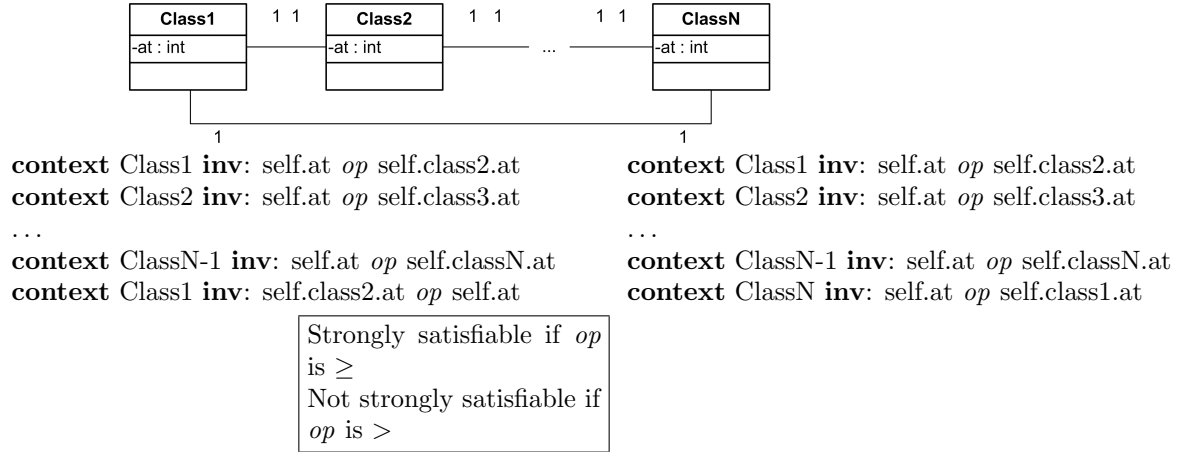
| Class1 |
|---|
| -at : int |
| |

1 1

| Class2 |
|---|
| -at : int |
| |

1 1 ... 1 1

| ClassN |
|---|
| -at : int |
| |

1 1

**context** Class1 **inv**: self.at *op* self.class2.at
**context** Class2 **inv**: self.at *op* self.class3.at
. . .
**context** ClassN-1 **inv**: self.at *op* self.classN.at
**context** Class1 **inv**: self.class2.at *op* self.at

**context** Class1 **inv**: self.at *op* self.class2.at
**context** Class2 **inv**: self.at *op* self.class3.at
. . .
**context** ClassN-1 **inv**: self.at *op* self.classN.at
**context** ClassN **inv**: self.at *op* self.class1.at

Strongly satisfiable if *op* is $\geq$
Not strongly satisfiable if *op* is $>$